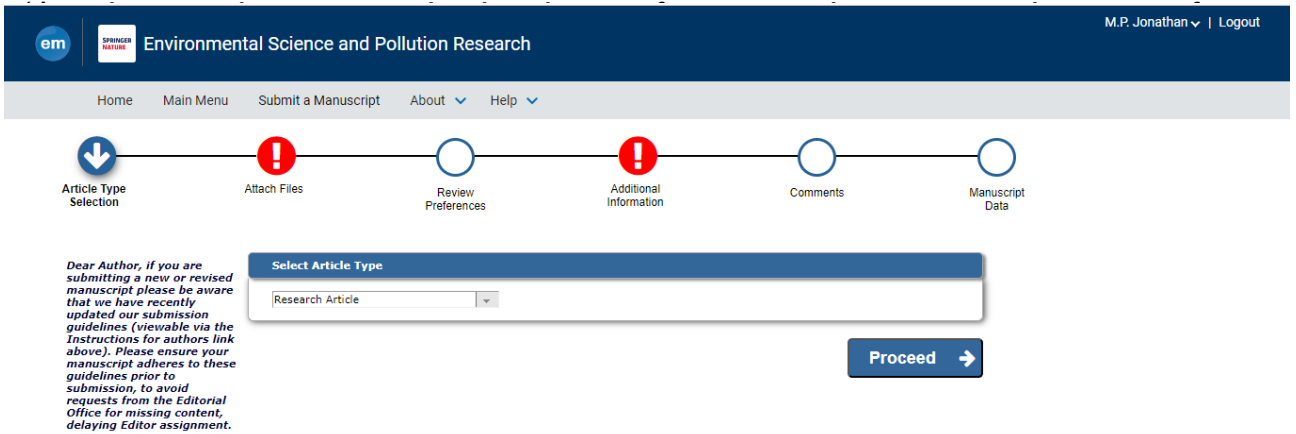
em SPRINGER NATURE Environmental Science and Pollution Research

M.P. Jonathan | Logout

Home Main Menu Submit a Manuscript About Help

Article Type Selection

Attach Files

Review Preferences

Additional Information

Comments

Manuscript Data

Dear Author, if you are submitting a new or revised manuscript please be aware that we have recently updated our submission guidelines (viewable via the Instructions for authors link above). Please ensure your manuscript adheres to these guidelines prior to submission, to avoid requests from the Editorial Office for missing content, delaying Editor assignment.

Select Article Type

Research Article

Proceed